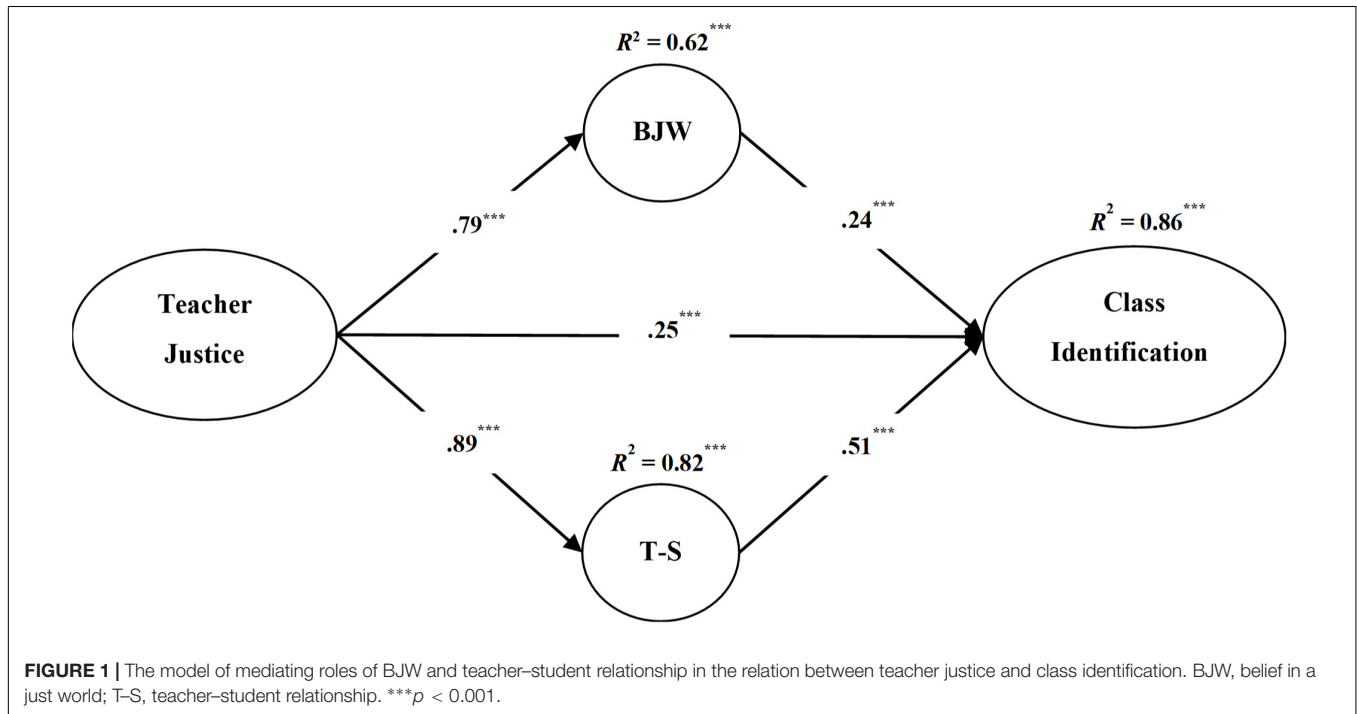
$R^2 = 0.62^{***}$

BJW

$.79^{***}$

$.24^{***}$

$R^2 = 0.86^{***}$

Teacher Justice

$.25^{***}$

Class Identification

$.89^{***}$

$R^2 = 0.82^{***}$

$.51^{***}$

T-S

**FIGURE 1 |** The model of mediating roles of BJW and teacher–student relationship in the relation between teacher justice and class identification. BJW, belief in a just world; T–S, teacher–student relationship. $^{***}p < 0.001$.